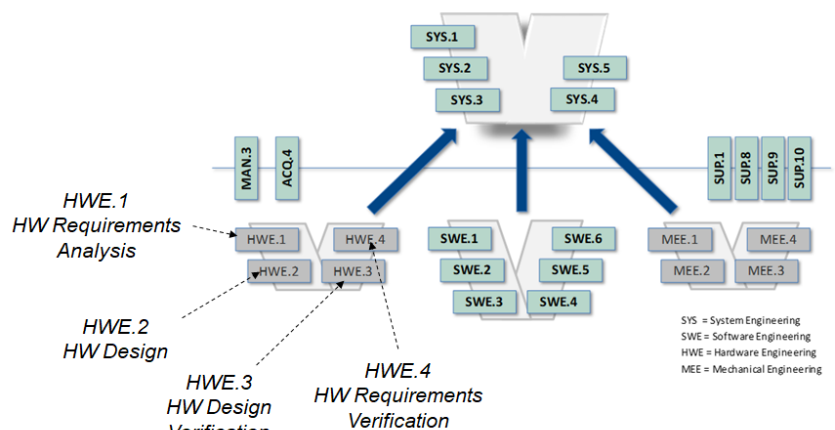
SYS.1

SYS.2

SYS.5

SYS.3

SYS.4

MAN.3

ACQ.4

SUP.1

SUP.8

SUP.9

SUP.10

HWE.1
HW Requirements
Analysis

HWE.1

HWE.4

HWE.2

HWE.3

SWE.1

SWE.6

SWE.2

SWE.5

SWE.3

SWE.4

MEE.1

MEE.4

MEE.2

MEE.3

HWE.2
HW Design

HWE.3
HW Design
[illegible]

HWE.4
HW Requirements
Verification

SYS = System Engineering
SWE = Software Engineering
HWE = Hardware Engineering
MEE = Mechanical Engineering